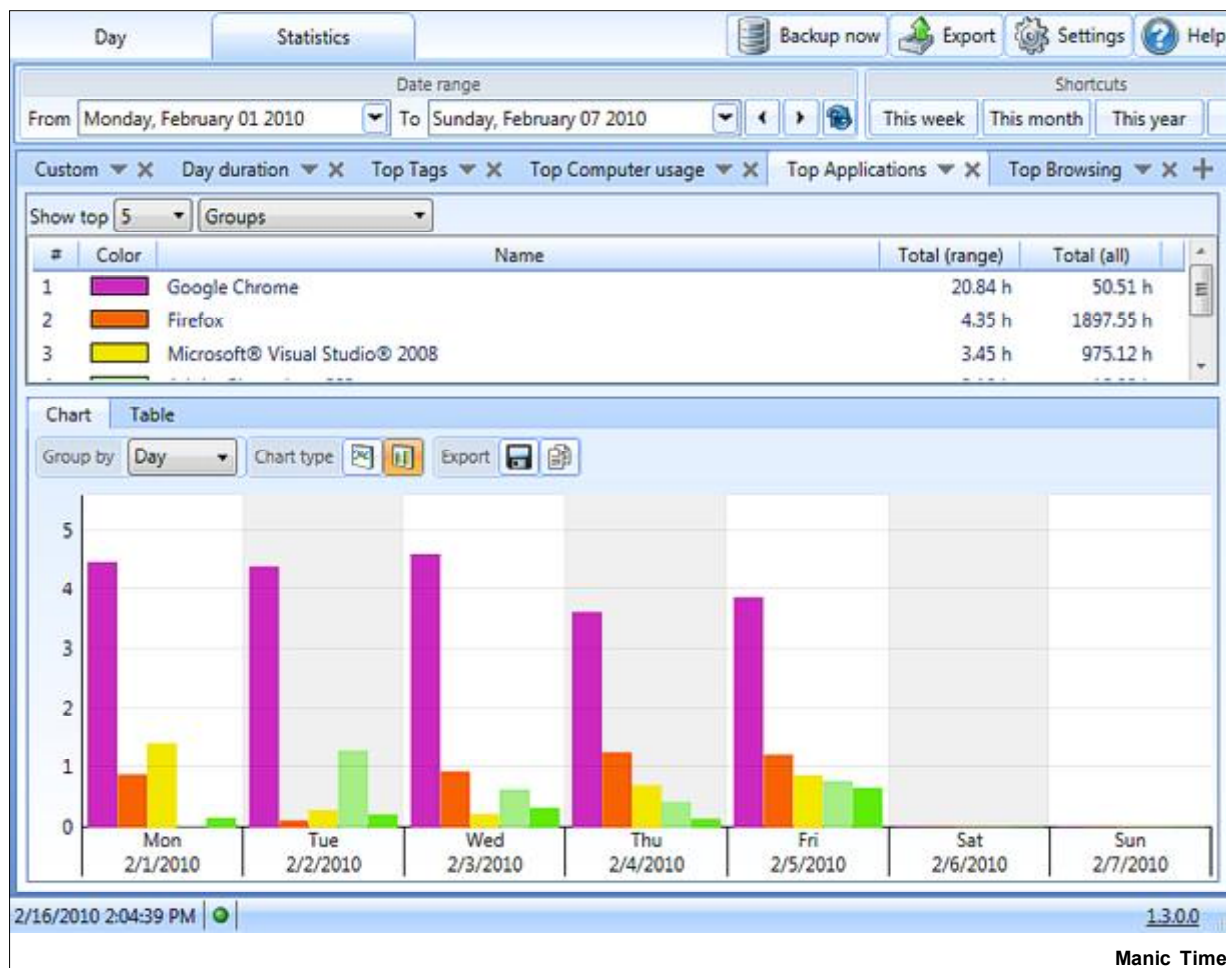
Day Statistics

Backup now Export Settings Help

Date range
From Monday, February 01 2010 To Sunday, February 07 2010

Shortcuts
This week This month This year

Custom Day duration Top Tags Top Computer usage Top Applications Top Browsing

Show top 5 Groups

| # | Color | Name | Total (range) | Total (all) |
|---|---|---|---|---|
| 1 | | Google Chrome | 20.84 h | 50.51 h |
| 2 | | Firefox | 4.35 h | 1897.55 h |
| 3 | | Microsoft® Visual Studio® 2008 | 3.45 h | 975.12 h |

Chart Table

Group by Day Chart type Export

5
4
3
2
1
0

Mon 2/1/2010
Tue 2/2/2010
Wed 2/3/2010
Thu 2/4/2010
Fri 2/5/2010
Sat 2/6/2010
Sun 2/7/2010

2/16/2010 2:04:39 PM

1.3.0.0

Manic Time